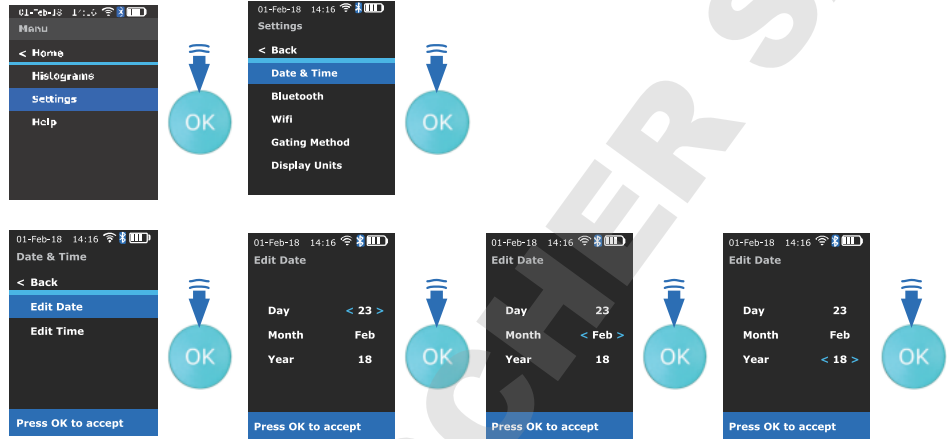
01-Feb-18 14:16
Menu
< Home
Histograms
Settings
Help

OK

01-Feb-18 14:16
Settings
< Back
Date & Time
Bluetooth
Wifi
Gating Method
Display Units

OK

01-Feb-18 14:16
Date & Time
< Back
Edit Date
Edit Time
Press OK to accept

OK

01-Feb-18 14:16
Edit Date
Day < 23 >
Month Feb
Year 18
Press OK to accept

OK

01-Feb-18 14:16
Edit Date
Day 23
Month < Feb >
Year 18
Press OK to accept

OK

01-Feb-18 14:16
Edit Date
Day 23
Month Feb
Year < 18 >
Press OK to accept

OK